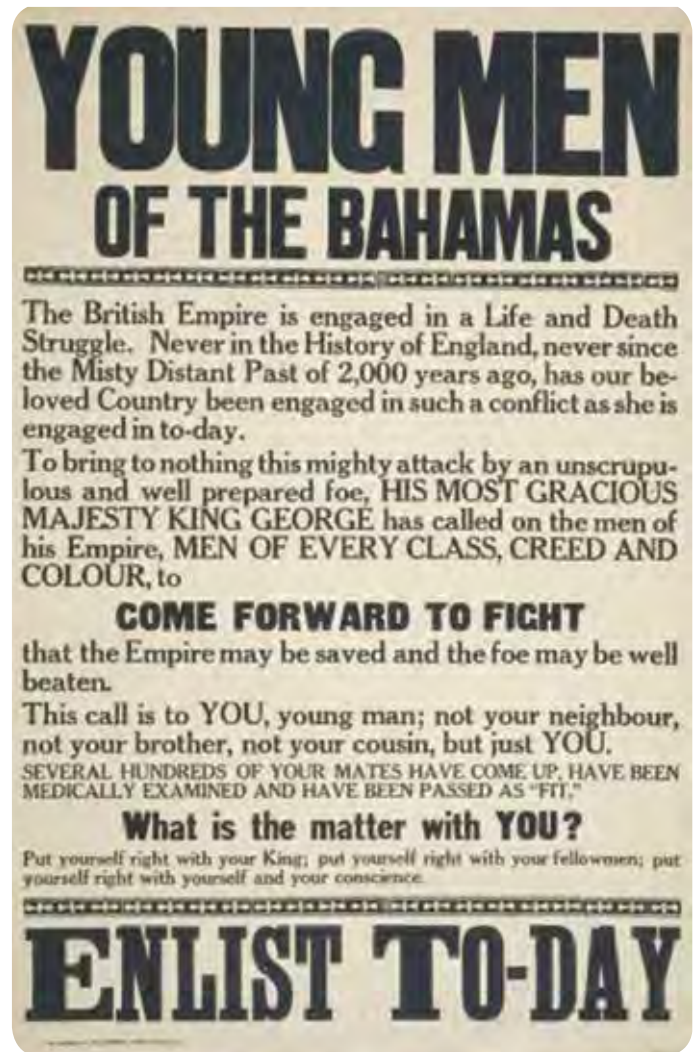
YOUNG MEN
OF THE BAHAMAS

The British Empire is engaged in a Life and Death Struggle. Never in the History of England, never since the Misty Distant Past of 2,000 years ago, has our beloved Country been engaged in such a conflict as she is engaged in to-day.

To bring to nothing this mighty attack by an unscrupulous and well prepared foe, HIS MOST GRACIOUS MAJESTY KING GEORGE has called on the men of his Empire, MEN OF EVERY CLASS, CREED AND COLOUR, to

COME FORWARD TO FIGHT

that the Empire may be saved and the foe may be well beaten.

This call is to YOU, young man; not your neighbour, not your brother, not your cousin, but just YOU.

SEVERAL HUNDREDS OF YOUR MATES HAVE COME UP, HAVE BEEN MEDICALLY EXAMINED AND HAVE BEEN PASSED AS "FIT."

What is the matter with YOU?

Put yourself right with your King; put yourself right with your fellowmen; put yourself right with yourself and your conscience.

ENLIST TO-DAY

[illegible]